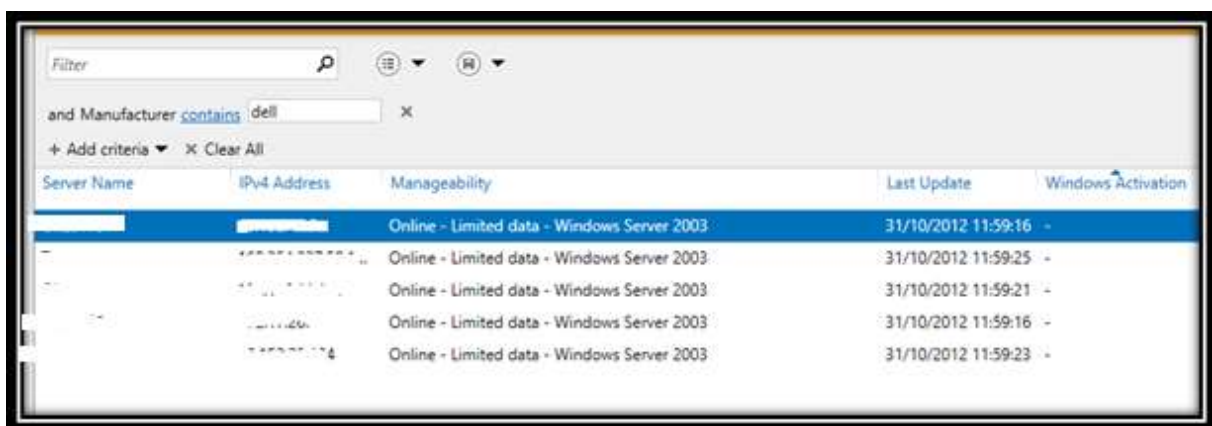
Filter

and Manufacturer contains dell ×

+ Add criteria ▼ × Clear All

| Server Name | IPv4 Address | Manageability | Last Update | Windows Activation |
|---|---|---|---|---|
| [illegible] | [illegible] | Online - Limited data - Windows Server 2003 | 31/10/2012 11:59:16 | - |
| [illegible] | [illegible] | Online - Limited data - Windows Server 2003 | 31/10/2012 11:59:25 | - |
| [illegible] | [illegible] | Online - Limited data - Windows Server 2003 | 31/10/2012 11:59:21 | - |
| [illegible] | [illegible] | Online - Limited data - Windows Server 2003 | 31/10/2012 11:59:16 | - |
| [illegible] | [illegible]4 | Online - Limited data - Windows Server 2003 | 31/10/2012 11:59:23 | - |